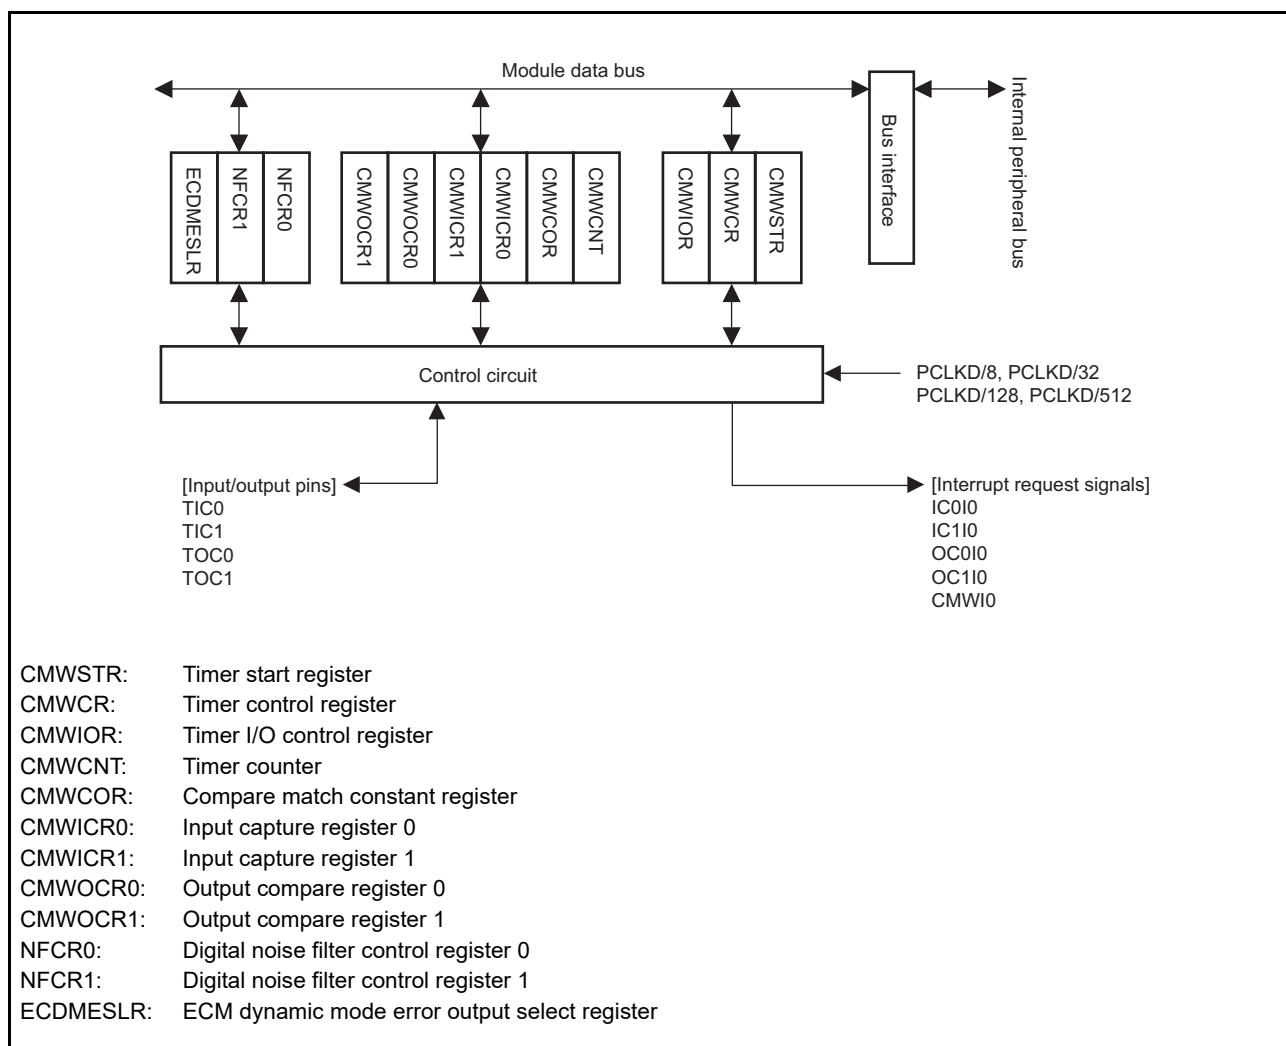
Module data bus

Bus interface

Internal peripheral bus

ECDMESLR
NFCR1
NFCR0

CMWOCR1
CMWOCR0
CMWICR1
CMWICR0
CMWCOR
CMWCNT

CMWIOR
CMWCR
CMWSTR

Control circuit

PCLKD/8, PCLKD/32
PCLKD/128, PCLKD/512

[Input/output pins]
TIC0
TIC1
TOC0
TOC1

[Interrupt request signals]
IC0I0
IC1I0
OC0I0
OC1I0
CMWI0

CMWSTR: Timer start register
CMWCR: Timer control register
CMWIOR: Timer I/O control register
CMWCNT: Timer counter
CMWCOR: Compare match constant register
CMWICR0: Input capture register 0
CMWICR1: Input capture register 1
CMWOCR0: Output compare register 0
CMWOCR1: Output compare register 1
NFCR0: Digital noise filter control register 0
NFCR1: Digital noise filter control register 1
ECDMESLR: ECM dynamic mode error output select register